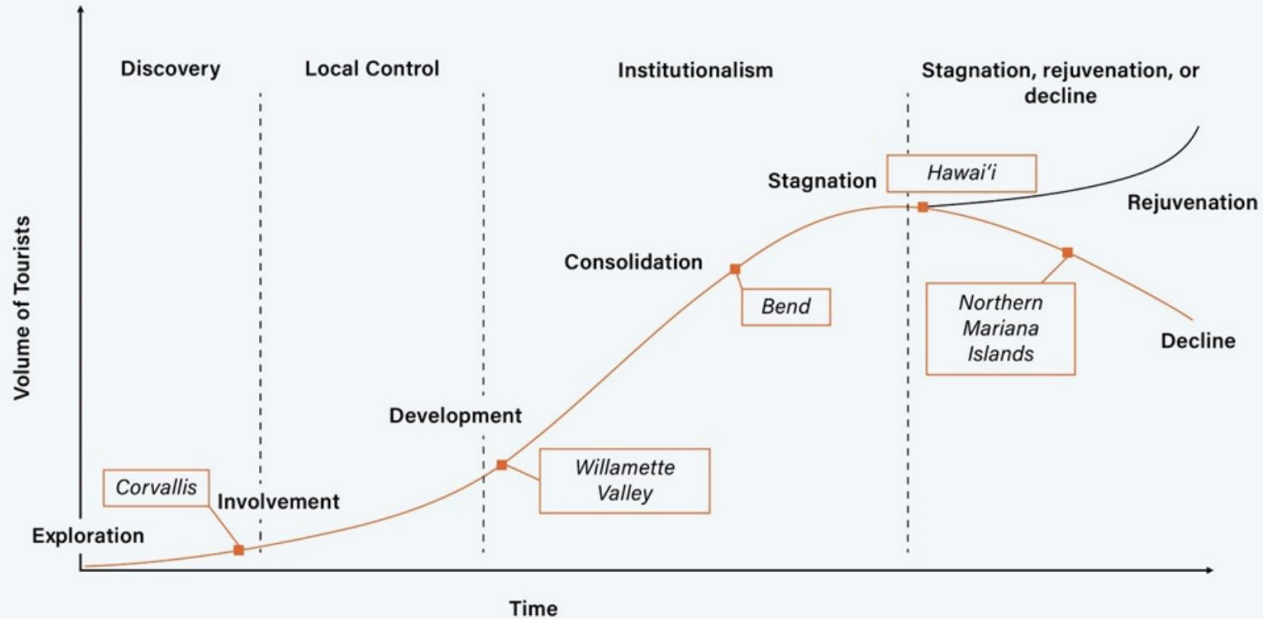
Discovery

Local Control

Institutionalism

Stagnation, rejuvenation, or decline

Volume of Tourists

Stagnation

Hawai'i

Rejuvenation

Consolidation

Bend

Northern Mariana Islands

Decline

Development

Willamette Valley

Corvallis

Involvement

Exploration

Time